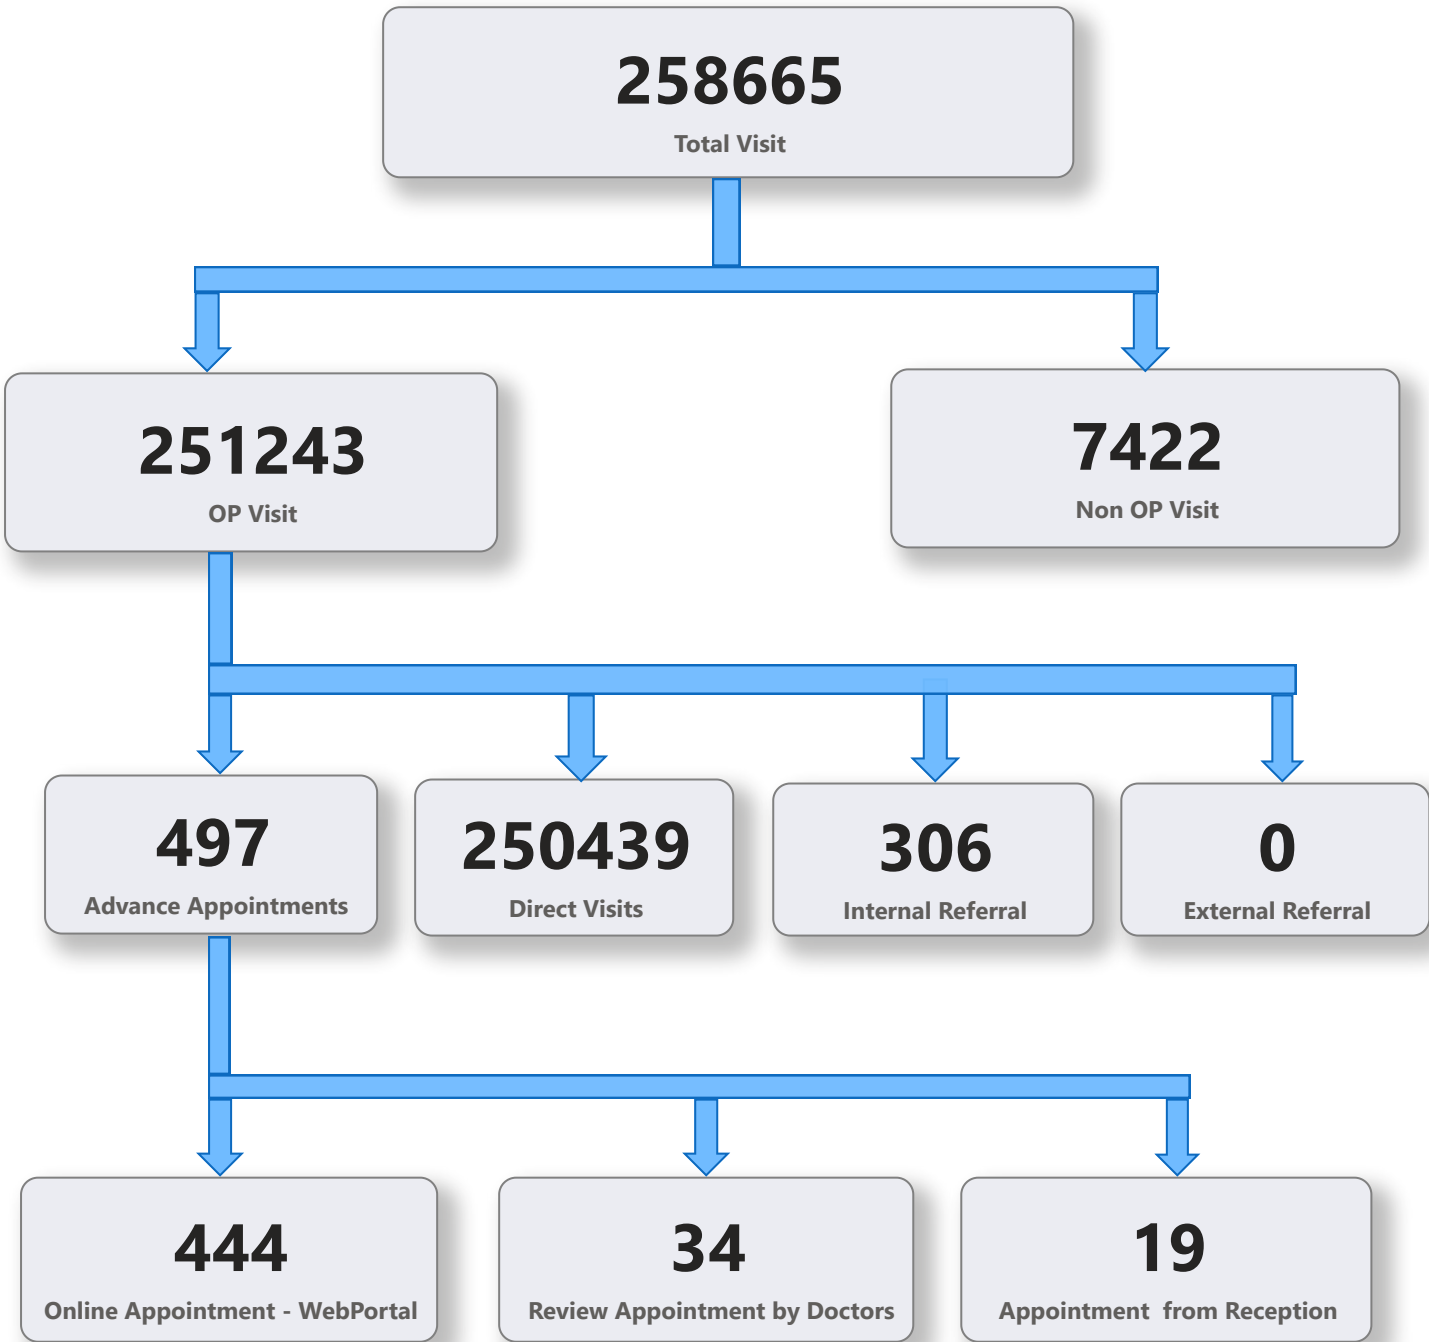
258665
Total Visit

251243
OP Visit

7422
Non OP Visit

497
Advance Appointments

250439
Direct Visits

306
Internal Referral

0
External Referral

444
Online Appointment - WebPortal

34
Review Appointment by Doctors

19
Appointment from Reception